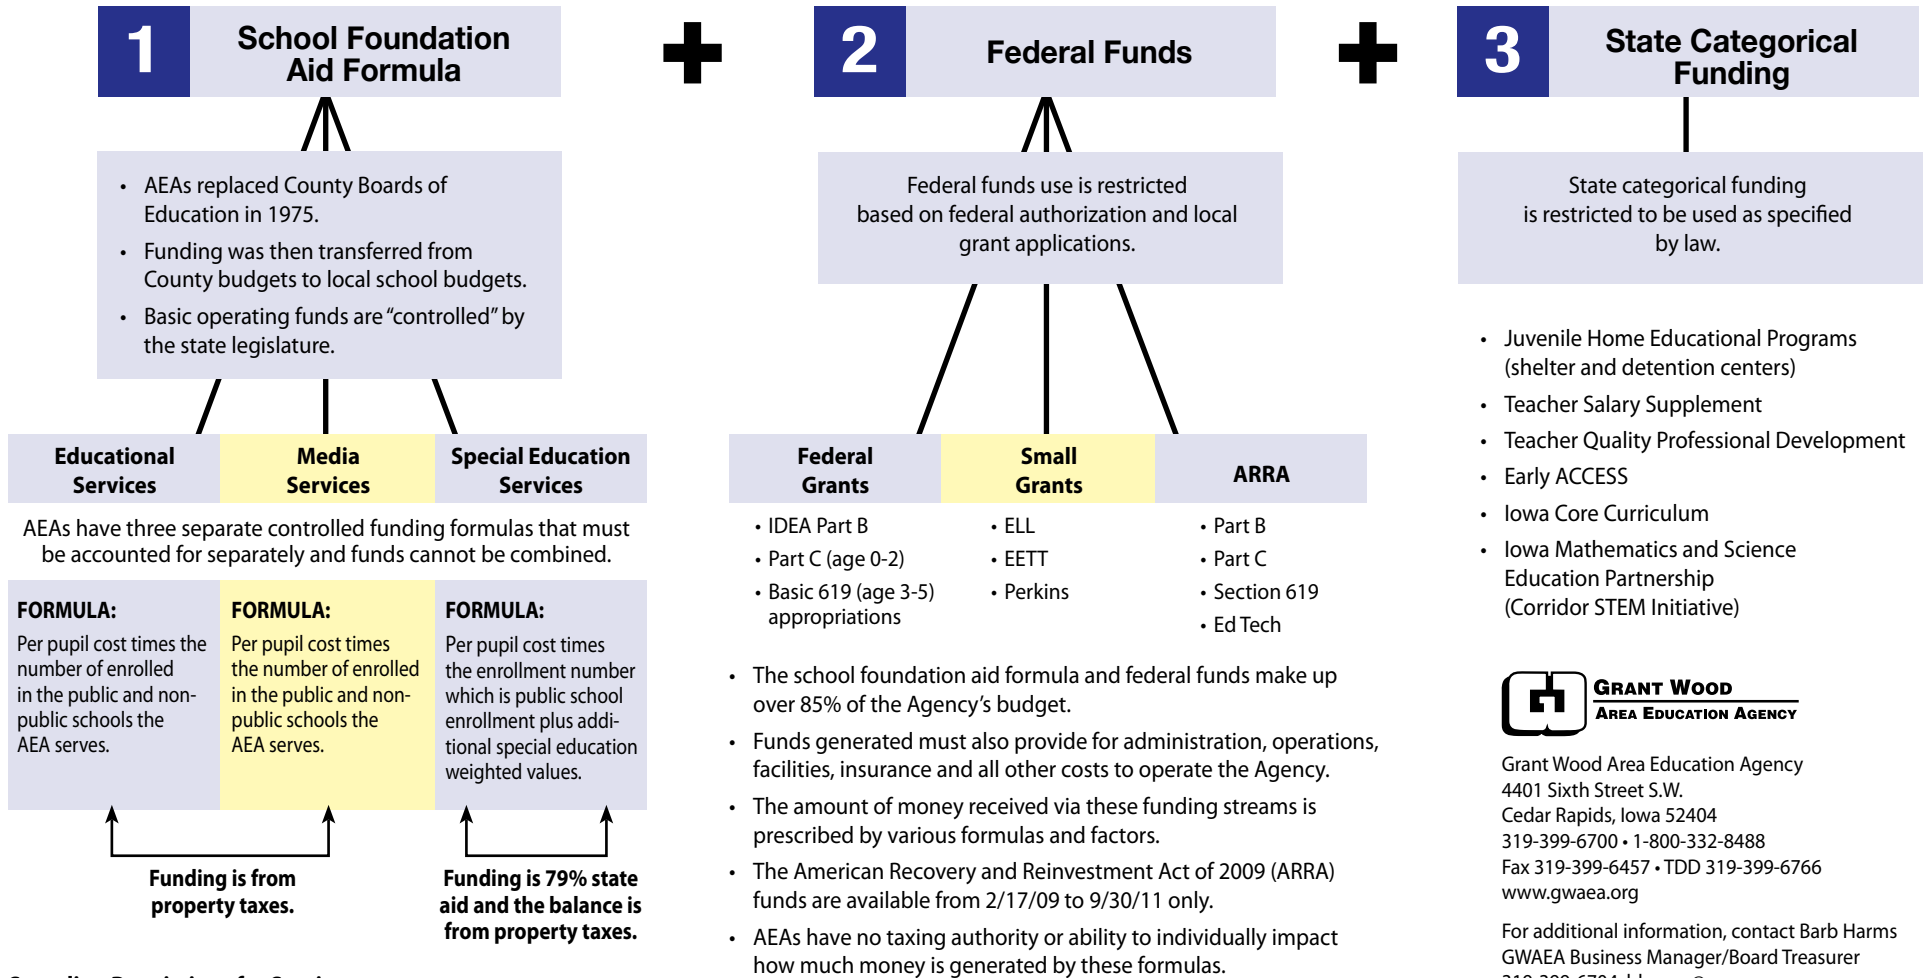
1 School Foundation Aid Formula

2 Federal Funds

3 State Categorical Funding

- AEAs replaced County Boards of Education in 1975.
- Funding was then transferred from County budgets to local school budgets.
- Basic operating funds are "controlled" by the state legislature.

Federal funds use is restricted based on federal authorization and local grant applications.

State categorical funding is restricted to be used as specified by law.

| Educational Services | Media Services | Special Education Services |
|---|---|---|

AEAs have three separate controlled funding formulas that must be accounted for separately and funds cannot be combined.

| FORMULA: Per pupil cost times the number of enrolled in the public and non-public schools the AEA serves. | FORMULA: Per pupil cost times the number of enrolled in the public and non-public schools the AEA serves. | FORMULA: Per pupil cost times the enrollment number which is public school enrollment plus additional special education weighted values. |
|---|---|---|

Funding is from property taxes.

Funding is 79% state aid and the balance is from property taxes.

| Federal Grants | Small Grants | ARRA |
|---|---|---|
| • IDEA Part B<br>• Part C (age 0-2)<br>• Basic 619 (age 3-5) appropriations | • ELL<br>• EETT<br>• Perkins | • Part B<br>• Part C<br>• Section 619<br>• Ed Tech |

- The school foundation aid formula and federal funds make up over 85% of the Agency's budget.
- Funds generated must also provide for administration, operations, facilities, insurance and all other costs to operate the Agency.
- The amount of money received via these funding streams is prescribed by various formulas and factors.
- The American Recovery and Reinvestment Act of 2009 (ARRA) funds are available from 2/17/09 to 9/30/11 only.
- AEAs have no taxing authority or ability to individually impact how much money is generated by these formulas.

- Juvenile Home Educational Programs (shelter and detention centers)
- Teacher Salary Supplement
- Teacher Quality Professional Development
- Early ACCESS
- Iowa Core Curriculum
- Iowa Mathematics and Science Education Partnership (Corridor STEM Initiative)

Grant Wood Area Education Agency

Grant Wood Area Education Agency
4401 Sixth Street S.W.
Cedar Rapids, Iowa 52404
319-399-6700 • 1-800-332-8488
Fax 319-399-6457 • TDD 319-399-6766
www.gwaea.org

For additional information, contact Barb Harms
GWAEA Business Manager/Board Treasurer
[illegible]